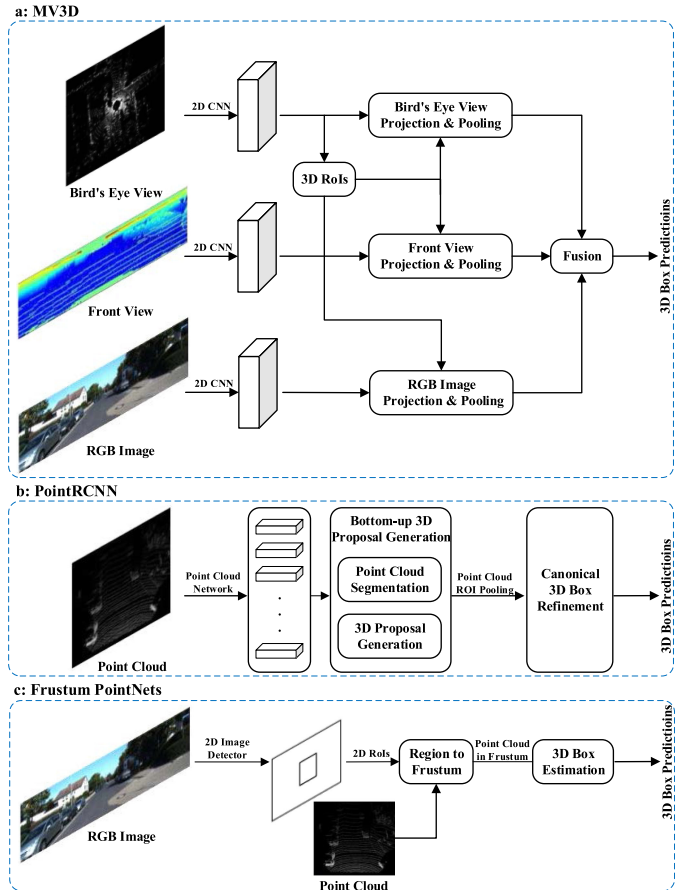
a: MV3D

2D CNN

Bird's Eye View

Bird's Eye View Projection & Pooling

3D RoIs

2D CNN

Front View Projection & Pooling

Fusion

3D Box Predictioins

Front View

2D CNN

RGB Image Projection & Pooling

RGB Image

b: PointRCNN

Point Cloud Network

Bottom-up 3D Proposal Generation

Point Cloud Segmentation

3D Proposal Generation

Point Cloud ROI Pooling

Canonical 3D Box Refinement

3D Box Predictioins

Point Cloud

c: Frustum PointNets

2D Image Detector

2D RoIs

Region to Frustum

Point Cloud in Frustum

3D Box Estimation

3D Box Predictioins

RGB Image

Point Cloud